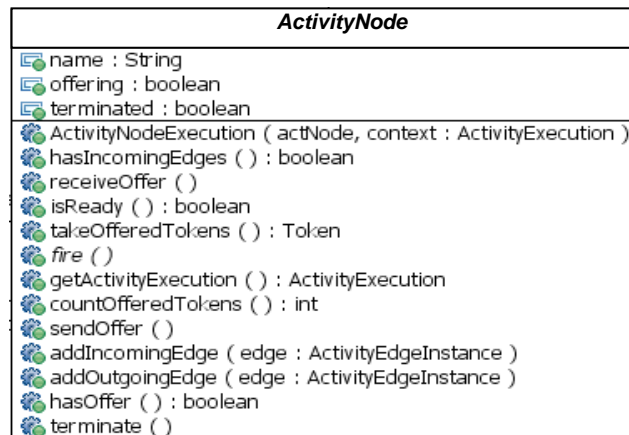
ActivityNode

name : String
offering : boolean
terminated : boolean

ActivityNodeExecution ( actNode, context : ActivityExecution )
hasIncomingEdges ( ) : boolean
receiveOffer ( )
isReady ( ) : boolean
takeOfferedTokens ( ) : Token
fire ( )
getActivityExecution ( ) : ActivityExecution
countOfferedTokens ( ) : int
sendOffer ( )
addIncomingEdge ( edge : ActivityEdgeInstance )
addOutgoingEdge ( edge : ActivityEdgeInstance )
hasOffer ( ) : boolean
terminate ( )